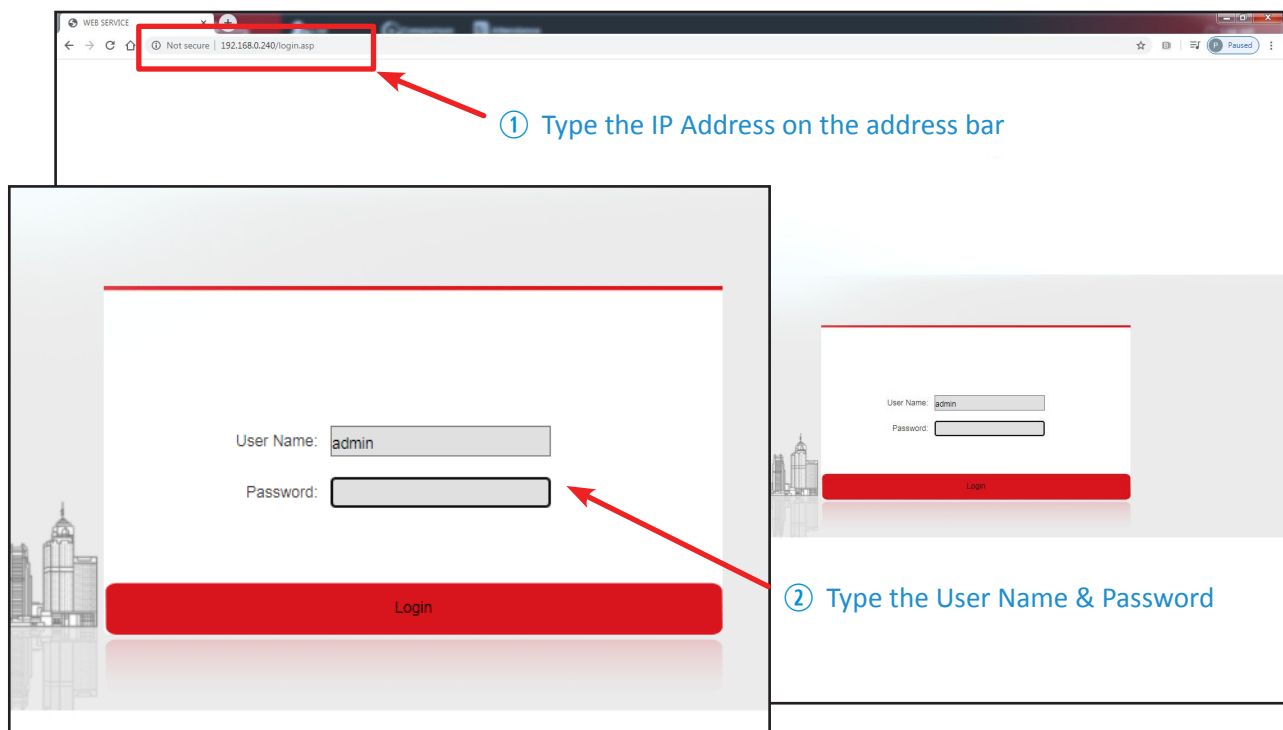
WEB SERVICE

Not secure | 192.168.0.240/login.asp

Paused

① Type the IP Address on the address bar

User Name: admin

Password:

Login

User Name: admin

Password:

Login

② Type the User Name & Password